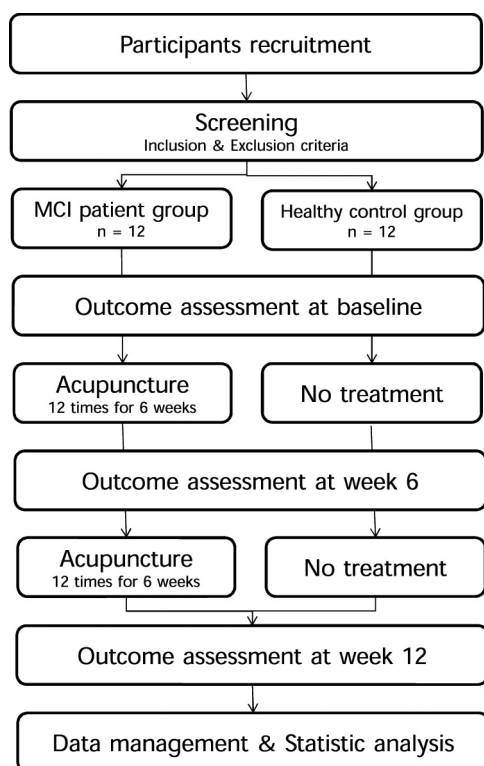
Participants recruitment

Screening
Inclusion & Exclusion criteria

MCI patient group
n = 12

Healthy control group
n = 12

Outcome assessment at baseline

Acupuncture
12 times for 6 weeks

No treatment

Outcome assessment at week 6

Acupuncture
12 times for 6 weeks

No treatment

Outcome assessment at week 12

Data management & Statistic analysis